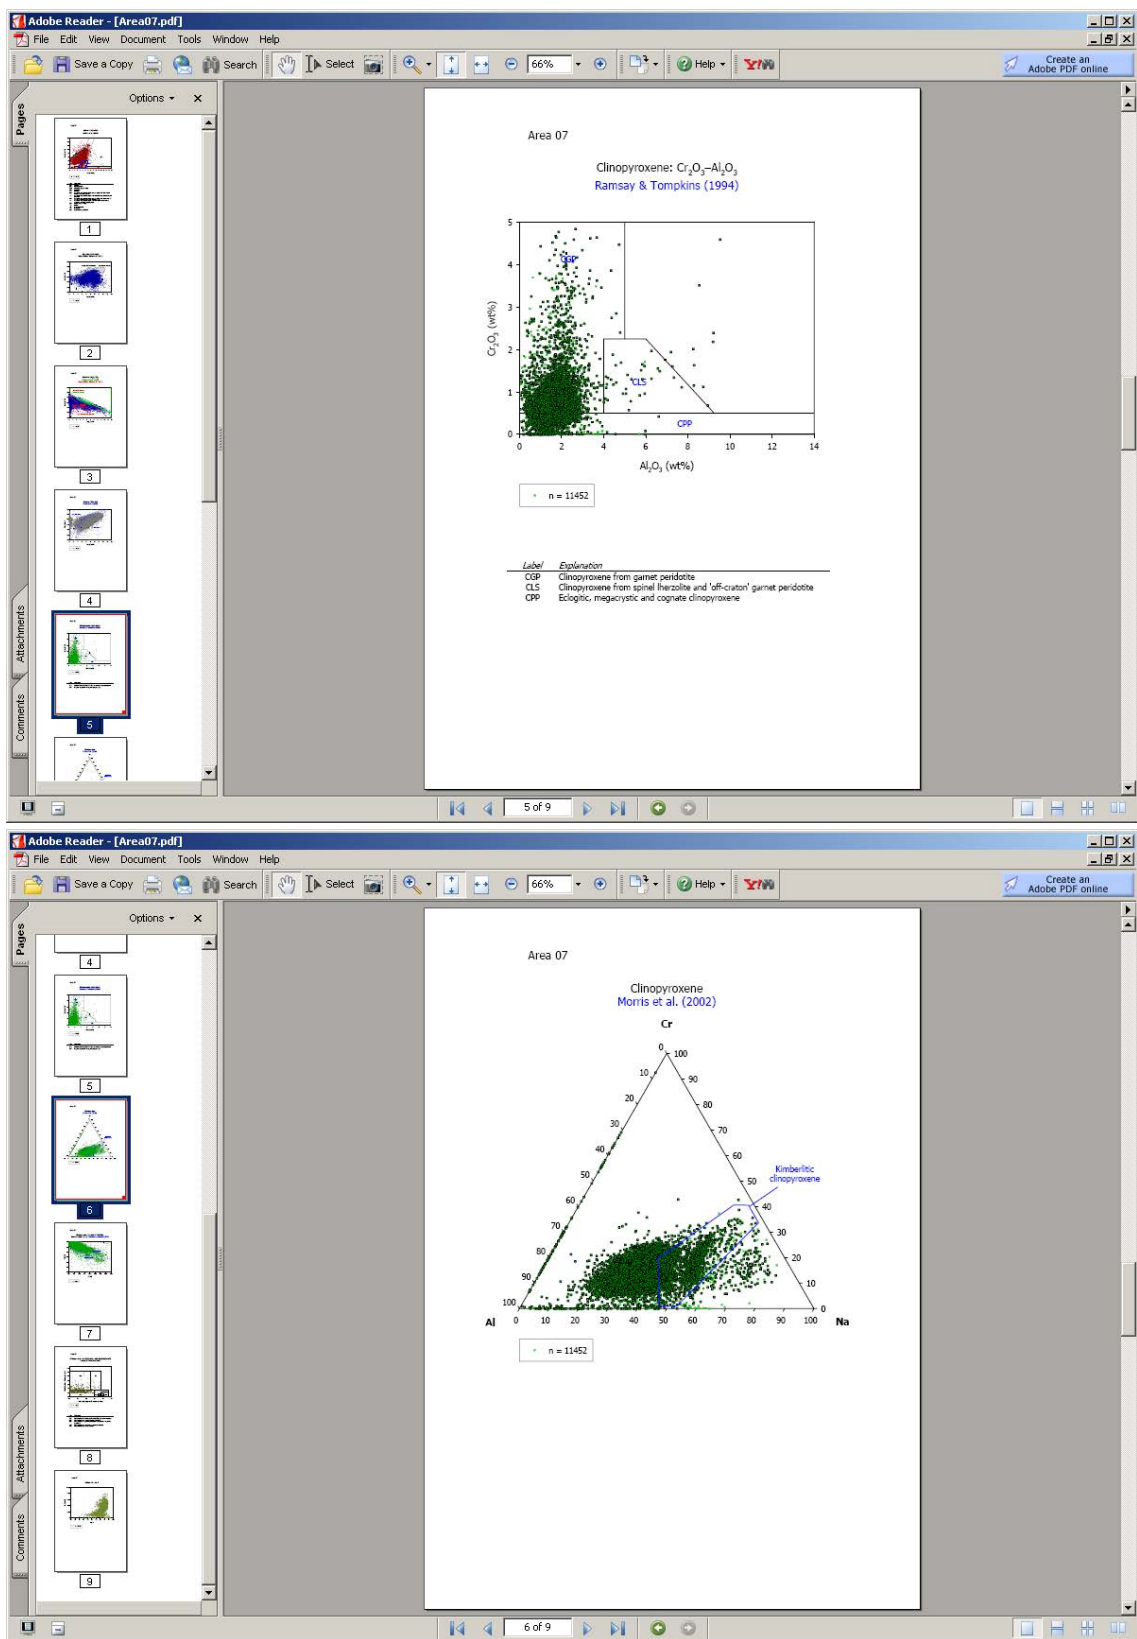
Adobe Reader - [Area07.pdf]
File Edit View Document Tools Window Help
Save a Copy Search Select 66% Help Create an Adobe PDF online

Pages Options ×

1 2 3 4 5

Attachments Comments

Area 07

Clinopyroxene: $Cr_2O_3$–$Al_2O_3$
Ramsay & Tompkins (1994)

$Cr_2O_3$ (wt%)
5 4 3 2 1 0
CGP CLS CPP
0 2 4 6 8 10 12 14
$Al_2O_3$ (wt%)

n = 11452

| Label | Explanation |
|---|---|
| CGP | Clinopyroxene from garnet peridotite |
| CLS | Clinopyroxene from spinel lherzolite and 'off-craton' garnet peridotite |
| CPP | Eclogitic, megacrystic and cognate clinopyroxene |

5 of 9

Adobe Reader - [Area07.pdf]
File Edit View Document Tools Window Help
Save a Copy Search Select 66% Help Create an Adobe PDF online

Pages Options ×

4 5 6 7 8 9

Attachments Comments

Area 07

Clinopyroxene
Morris et al. (2002)

Cr
0 10 20 30 40 50 60 70 80 90 100
100 90 80 70 60 50 40 30 20 10 0
Kimberlitic clinopyroxene
Al 0 10 20 30 40 50 60 70 80 90 100 Na

n = 11452

6 of 9